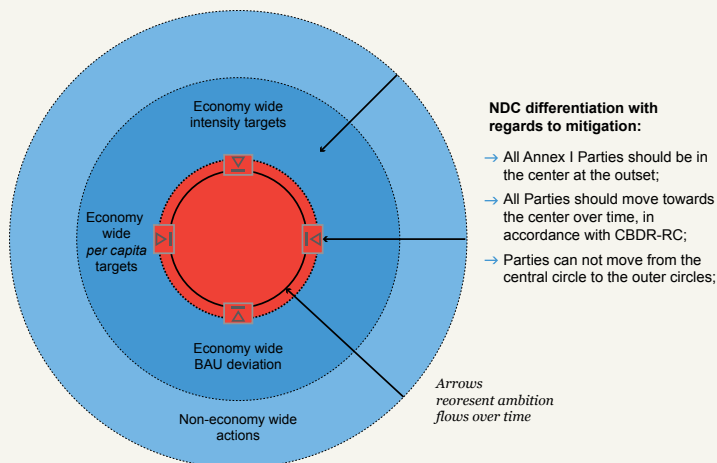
Economy wide intensity targets

Economy wide *per capita* targets

Economy wide BAU deviation

Non-economy wide actions

NDC differentiation with regards to mitigation:

→ All Annex I Parties should be in the center at the outset;

→ All Parties should move towards the center over time, in accordance with CBDR-RC;

→ Parties can not move from the central circle to the outer circles;

*Arrows reoresent ambition flows over time*